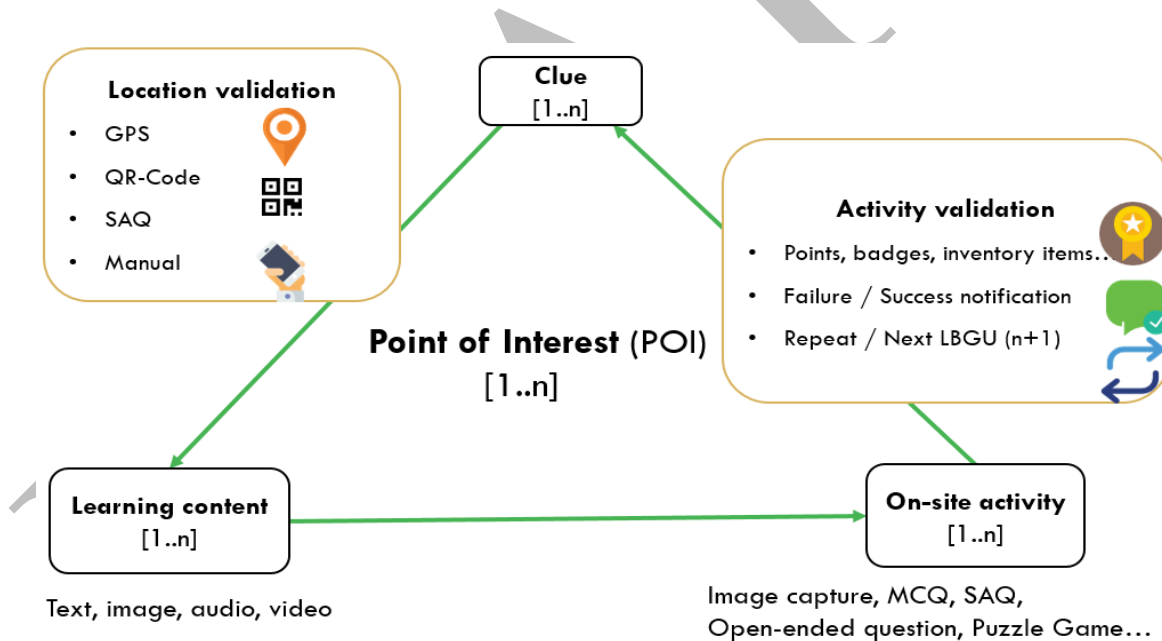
Location validation

- GPS
- QR-Code
- SAQ
- Manual

Clue
[1..n]

Activity validation

- Points, badges, inventory items…
- Failure / Success notification
- Repeat / Next LBGU (n+1)

Point of Interest (POI)
[1..n]

Learning content
[1..n]

Text, image, audio, video

On-site activity
[1..n]

Image capture, MCQ, SAQ, Open-ended question, Puzzle Game…